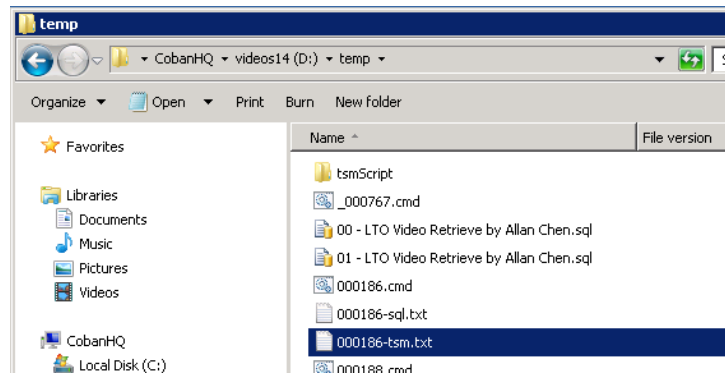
temp

CobanHQ ▸ videos14 (D:) ▸ temp ▸

Organize ▾ Open ▾ Print Burn New folder

Favorites

Libraries
Documents
Music
Pictures
Videos

CobanHQ
Local Disk (C:)

| Name | File version |
|---|---|
| tsmScript | |
| _000767.cmd | |
| 00 - LTO Video Retrieve by Allan Chen.sql | |
| 01 - LTO Video Retrieve by Allan Chen.sql | |
| 000186.cmd | |
| 000186-sql.txt | |
| 000186-tsm.txt | |
| 000188.cmd | |